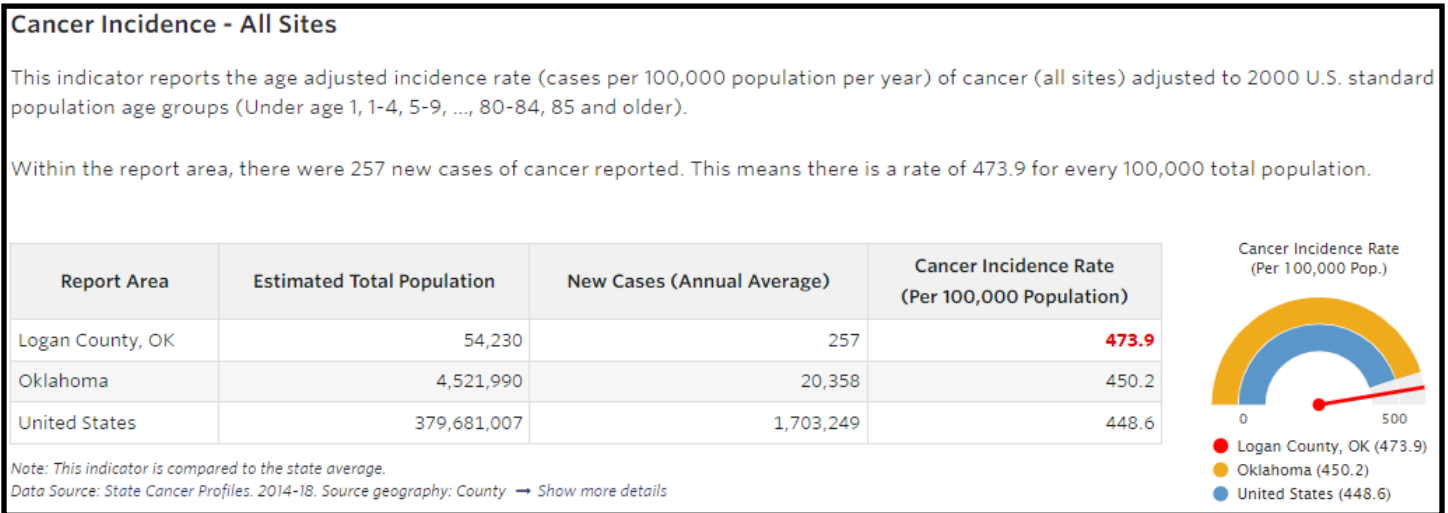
Cancer Incidence - All Sites

This indicator reports the age adjusted incidence rate (cases per 100,000 population per year) of cancer (all sites) adjusted to 2000 U.S. standard population age groups (Under age 1, 1-4, 5-9, ..., 80-84, 85 and older).

Within the report area, there were 257 new cases of cancer reported. This means there is a rate of 473.9 for every 100,000 total population.

| Report Area | Estimated Total Population | New Cases (Annual Average) | Cancer Incidence Rate (Per 100,000 Population) |
|---|---|---|---|
| Logan County, OK | 54,230 | 257 | 473.9 |
| Oklahoma | 4,521,990 | 20,358 | 450.2 |
| United States | 379,681,007 | 1,703,249 | 448.6 |

Note: This indicator is compared to the state average.
Data Source: State Cancer Profiles. 2014-18. Source geography: County ➞ Show more details

Cancer Incidence Rate (Per 100,000 Pop.)

0

500

Logan County, OK (473.9)
Oklahoma (450.2)
United States (448.6)